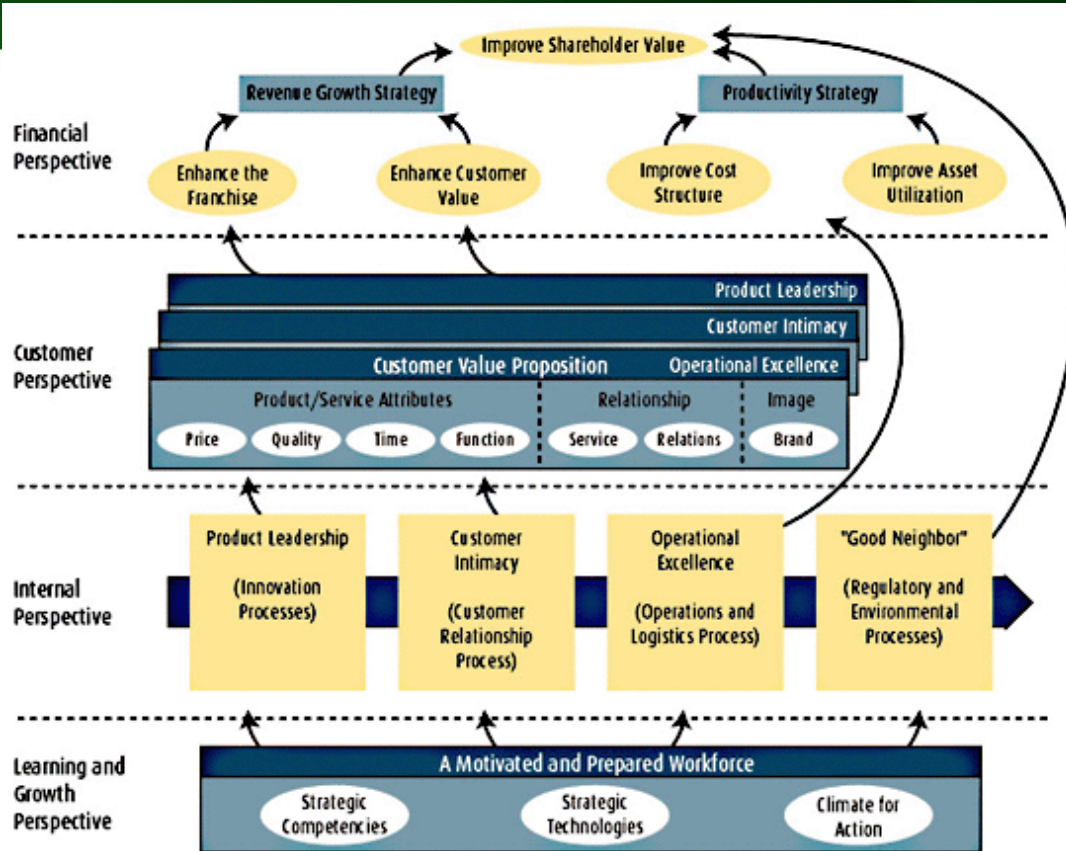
Improve Shareholder Value

Revenue Growth Strategy

Productivity Strategy

Financial Perspective

Enhance the Franchise

Enhance Customer Value

Improve Cost Structure

Improve Asset Utilization

Product Leadership

Customer Intimacy

Customer Value Proposition

Operational Excellence

Customer Perspective

Product/Service Attributes

Relationship

Image

Price

Quality

Time

Function

Service

Relations

Brand

Product Leadership

(Innovation Processes)

Customer Intimacy

(Customer Relationship Process)

Operational Excellence

(Operations and Logistics Process)

"Good Neighbor"

(Regulatory and Environmental Processes)

Internal Perspective

Learning and Growth Perspective

A Motivated and Prepared Workforce

Strategic Competencies

Strategic Technologies

Climate for Action